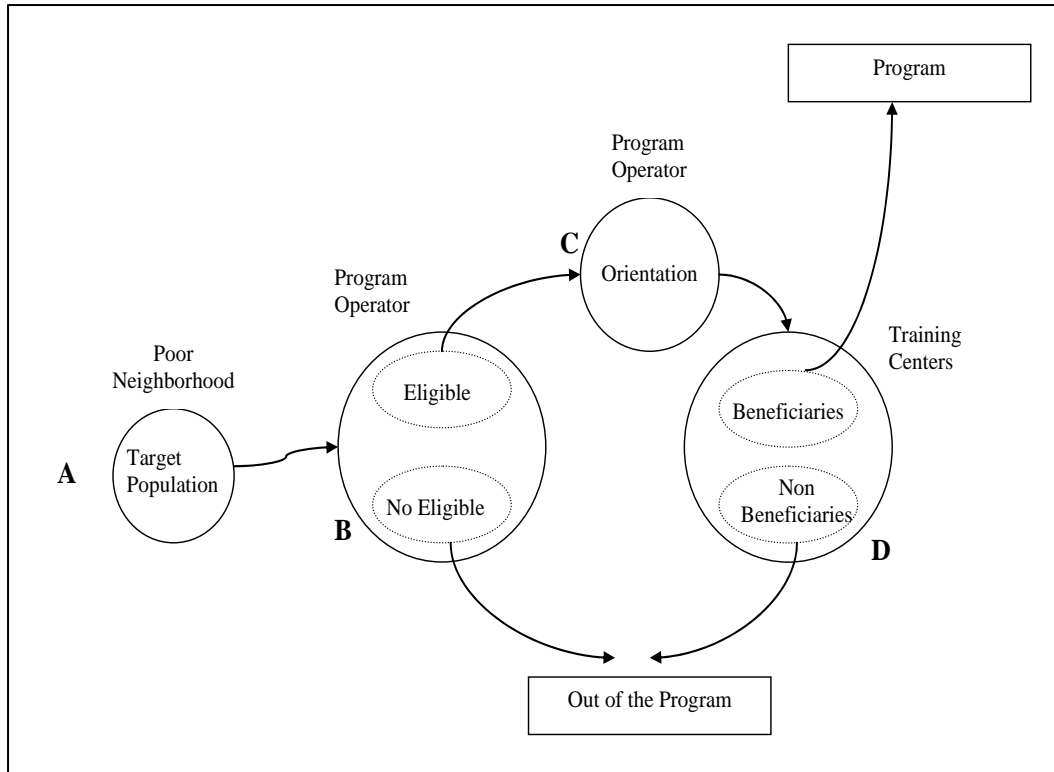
Program

Program Operator

C

Orientation

Program Operator

Training Centers

Poor Neighborhood

Eligible

Beneficiaries

A

Target Population

No Eligible

Non Beneficiaries

B

D

Out of the Program